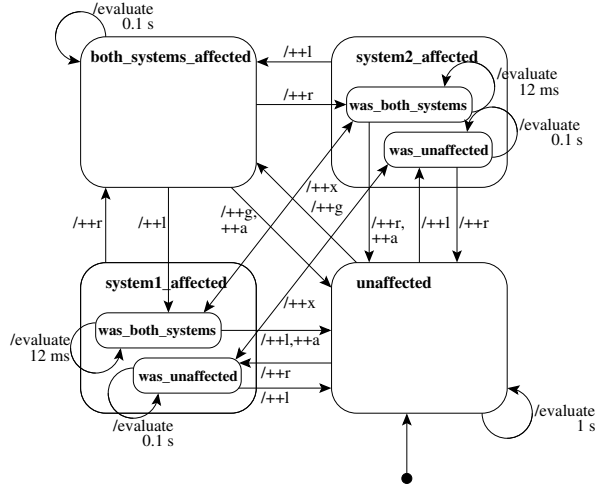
/evaluate
0.1 s

both_systems_affected

/++l

system2_affected

/++r

was_both_systems

/evaluate
12 ms

/evaluate
0.1 s

was_unaffected

/++x

/++g

/++g,
++a

/++r

/++l

/++r,
++a

/++l

/++r

system1_affected

unaffected

/++x

was_both_systems

/evaluate
12 ms

/++l,++a

was_unaffected

/++r

/++l

/evaluate
0.1 s

/evaluate
1 s